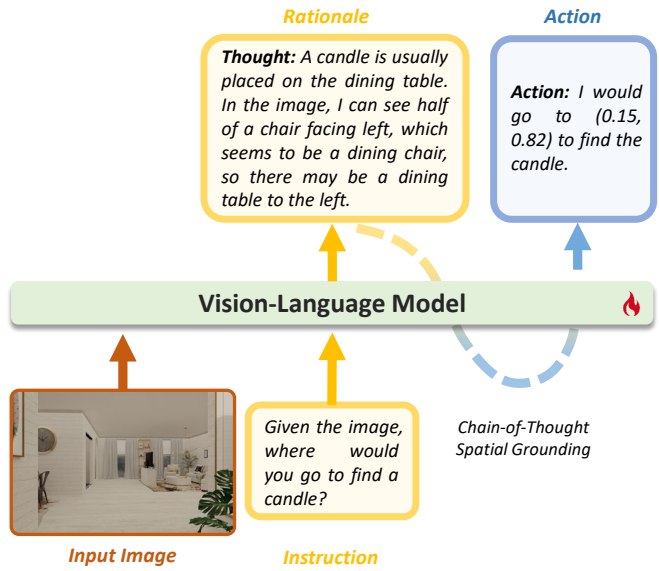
Rationale

Thought: A candle is usually placed on the dining table. In the image, I can see half of a chair facing left, which seems to be a dining chair, so there may be a dining table to the left.

Action

Action: I would go to (0.15, 0.82) to find the candle.

Vision-Language Model

Input Image

Given the image, where would you go to find a candle?

Instruction

Chain-of-Thought Spatial Grounding